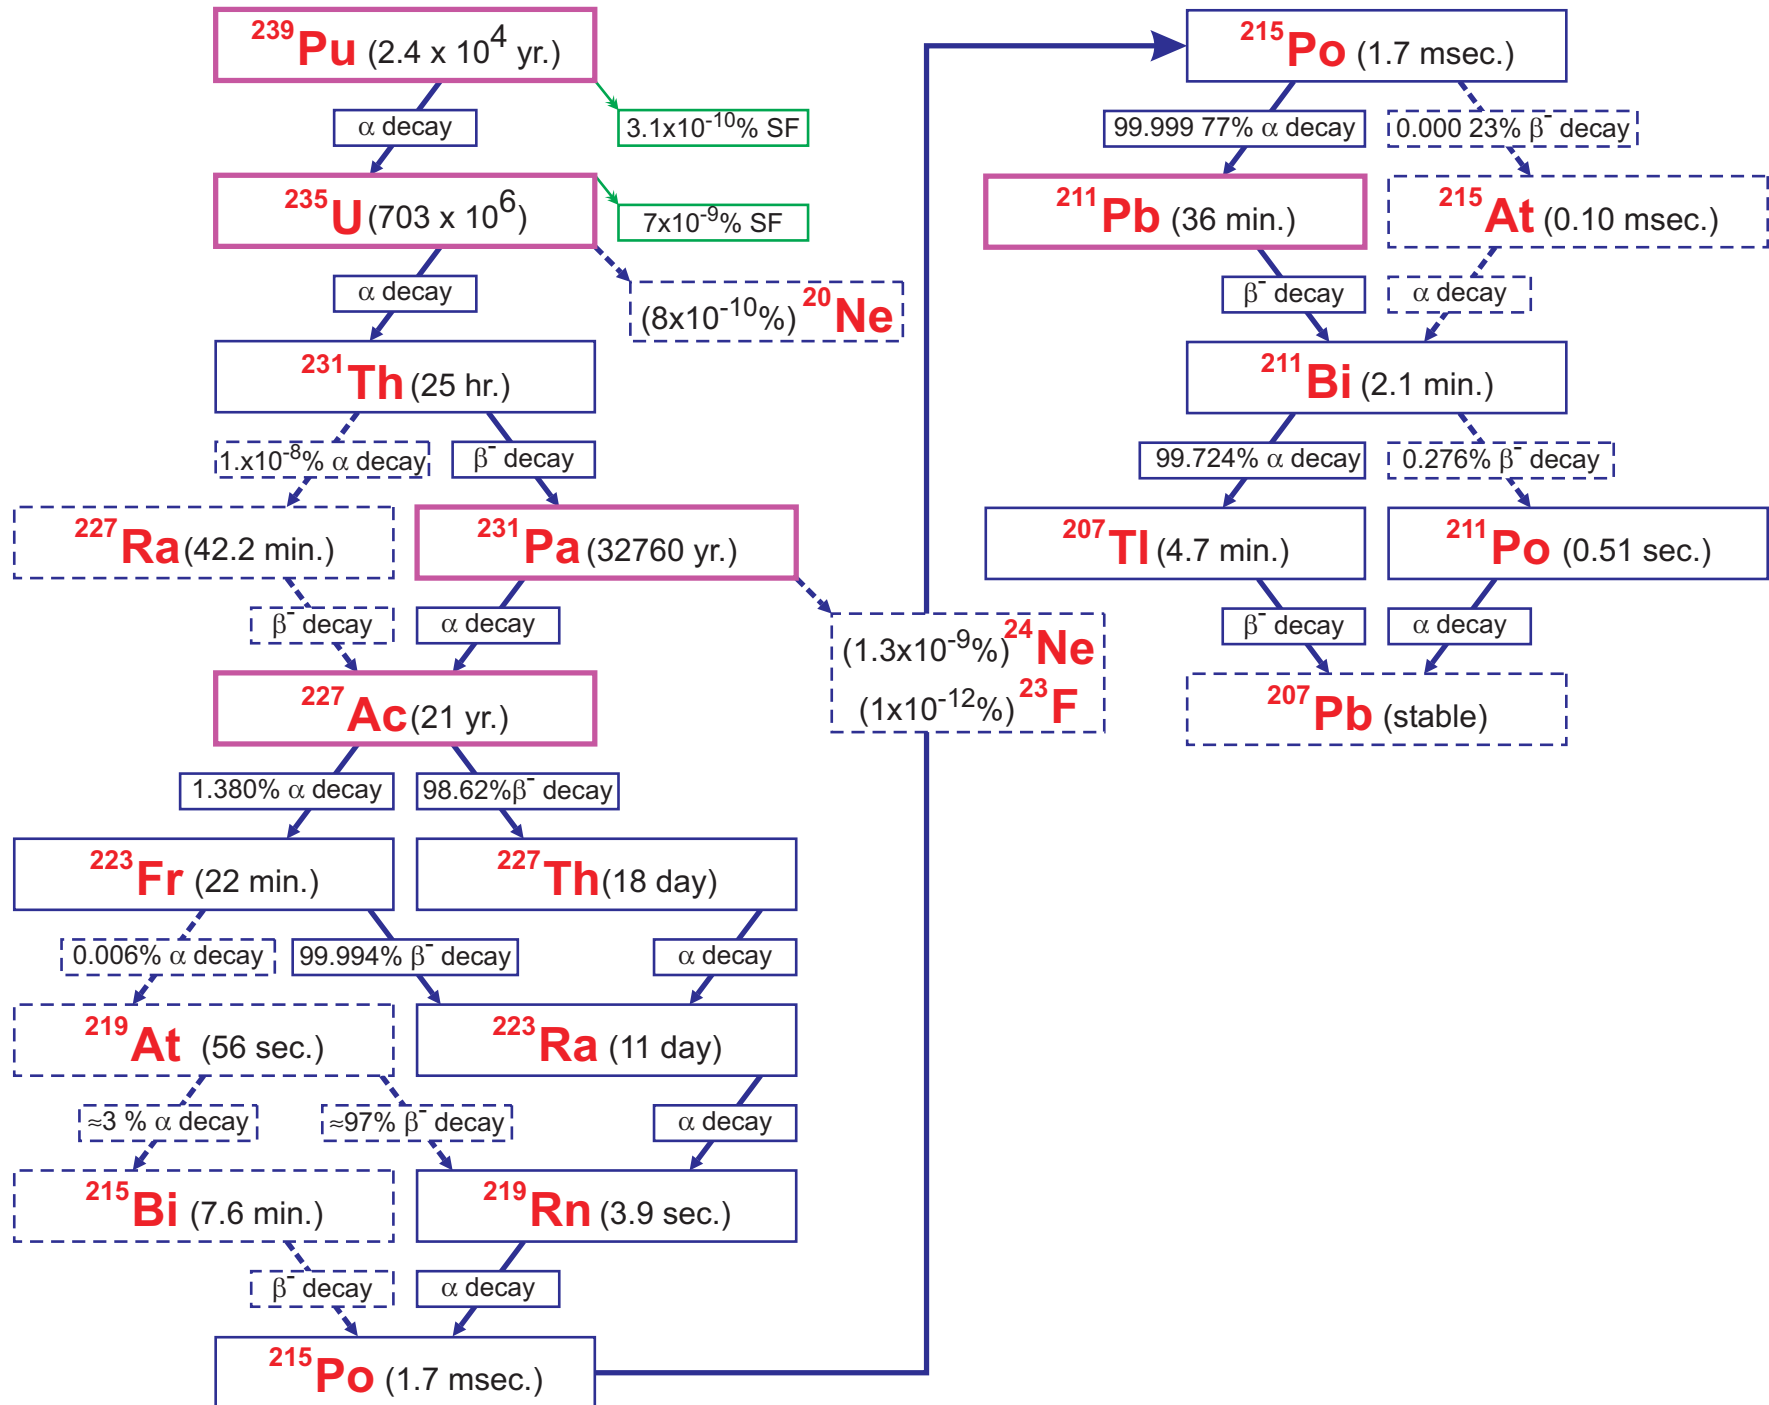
$^{239}$Pu (2.4 x $10^4$ yr.)

α decay

3.1x$10^{-10}$% SF

$^{235}$U (703 x $10^6$)

7x$10^{-9}$% SF

α decay

(8x$10^{-10}$%) $^{20}$Ne

$^{231}$Th (25 hr.)

1.x$10^{-8}$% α decay

β$^-$ decay

$^{227}$Ra (42.2 min.)

$^{231}$Pa (32760 yr.)

β$^-$ decay

α decay

(1.3x$10^{-9}$%) $^{24}$Ne

(1x$10^{-12}$%) $^{23}$F

$^{227}$Ac (21 yr.)

1.380% α decay

98.62%β$^-$ decay

$^{223}$Fr (22 min.)

$^{227}$Th (18 day)

0.006% α decay

99.994% β$^-$ decay

α decay

$^{219}$At (56 sec.)

$^{223}$Ra (11 day)

≈3 % α decay

≈97% β$^-$ decay

α decay

$^{215}$Bi (7.6 min.)

$^{219}$Rn (3.9 sec.)

β$^-$ decay

α decay

$^{215}$Po (1.7 msec.)

$^{215}$Po (1.7 msec.)

99.999 77% α decay

0.000 23% β$^-$ decay

$^{211}$Pb (36 min.)

$^{215}$At (0.10 msec.)

β$^-$ decay

α decay

$^{211}$Bi (2.1 min.)

99.724% α decay

0.276% β$^-$ decay

$^{207}$Tl (4.7 min.)

$^{211}$Po (0.51 sec.)

β$^-$ decay

α decay

$^{207}$Pb (stable)